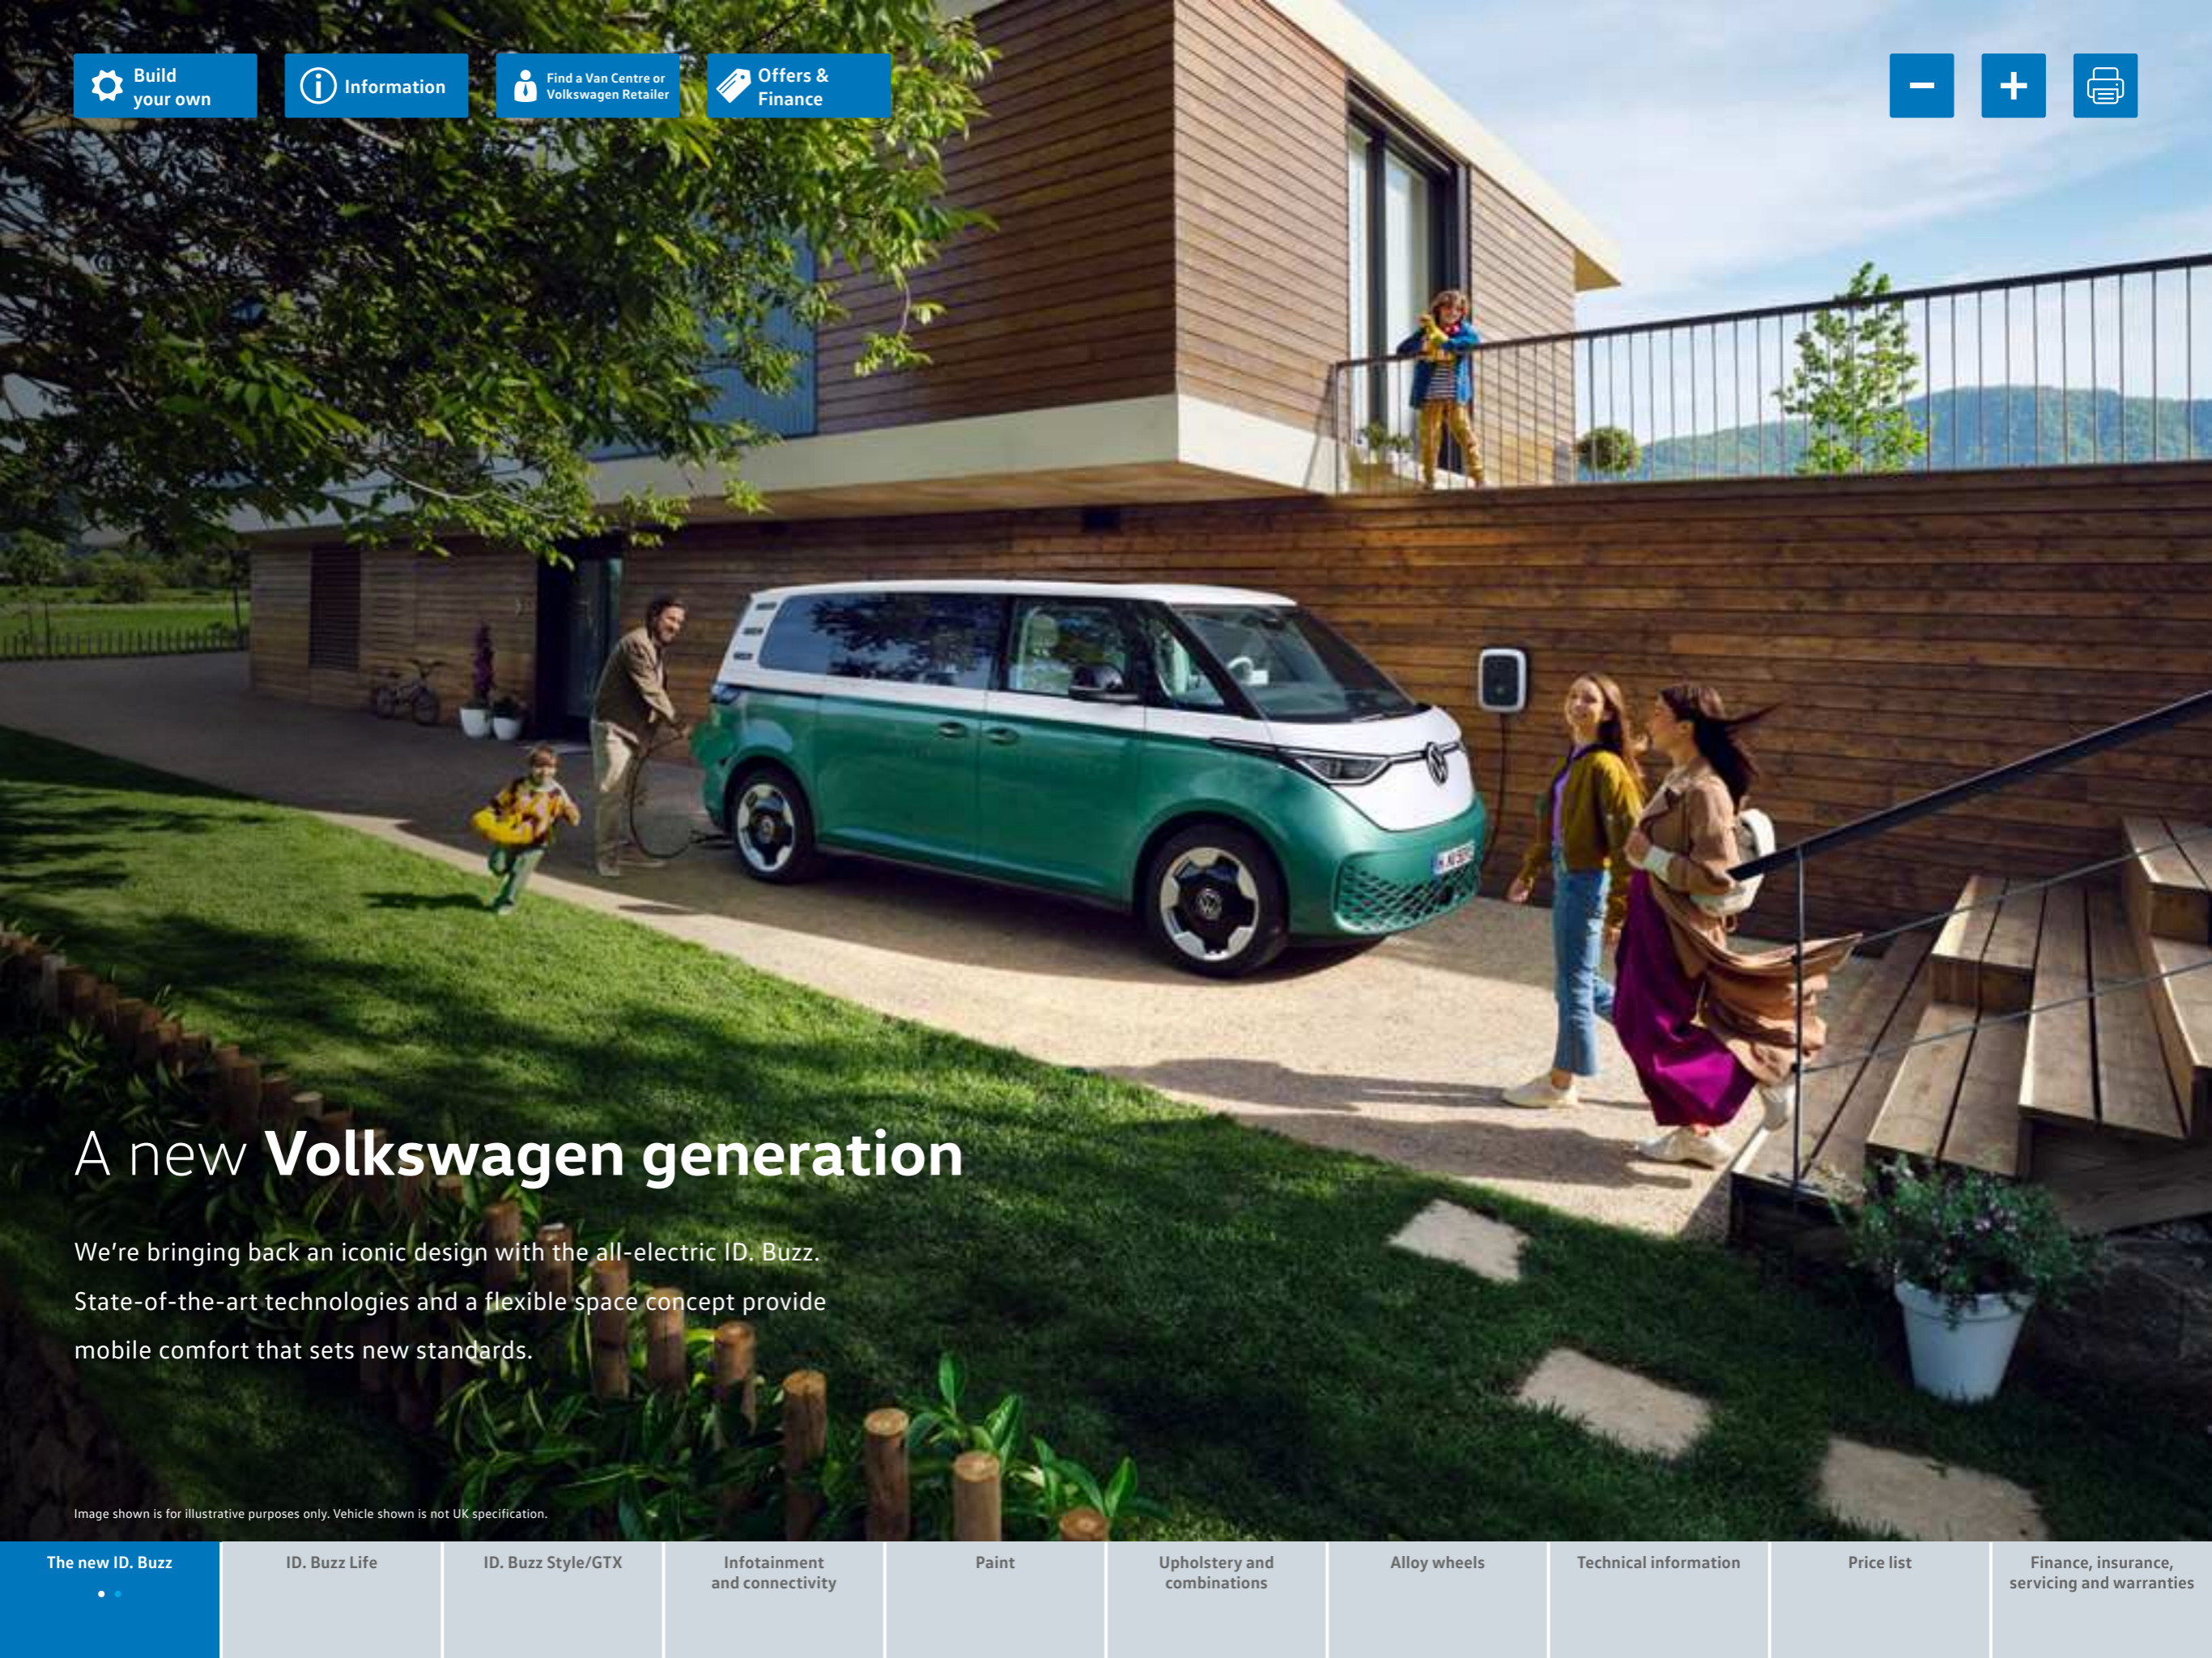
Build your own

Information

Find a Van Centre or Volkswagen Retailer

Offers & Finance

A new **Volkswagen generation**

We're bringing back an iconic design with the all-electric ID. Buzz. State-of-the-art technologies and a flexible space concept provide mobile comfort that sets new standards.

Image shown is for illustrative purposes only. Vehicle shown is not UK specification.

The new ID. Buzz | ID. Buzz Life | ID. Buzz Style/GTX | Infotainment and connectivity | Paint | Upholstery and combinations | Alloy wheels | Technical information | Price list | Finance, insurance, servicing and warranties